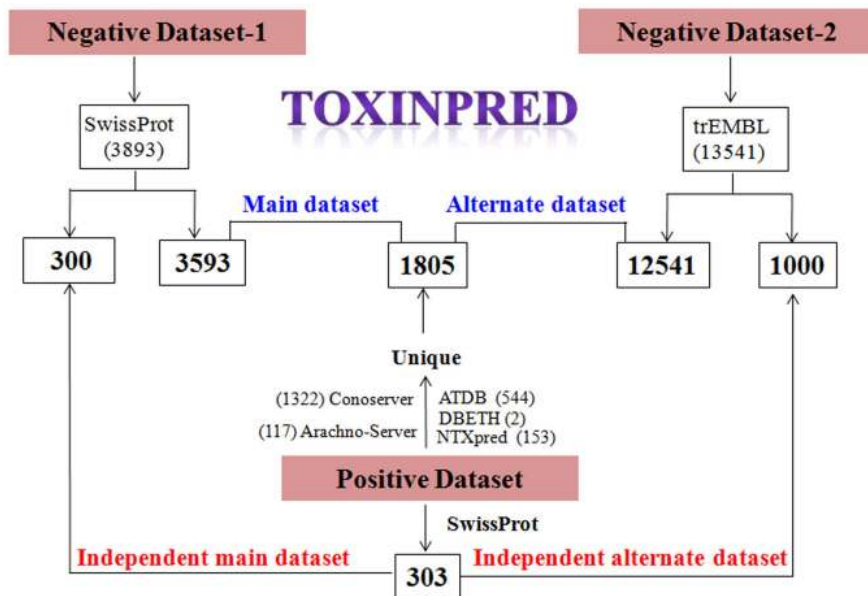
Negative Dataset-1

Negative Dataset-2

TOXINPRED

SwissProt (3893)

trEMBL (13541)

Main dataset

Alternate dataset

300

3593

1805

12541

1000

Unique

(1322) Conoserver
(117) Arachno-Server

ATDB (544)
DBETH (2)
NTXpred (153)

Positive Dataset

SwissProt

Independent main dataset

303

Independent alternate dataset